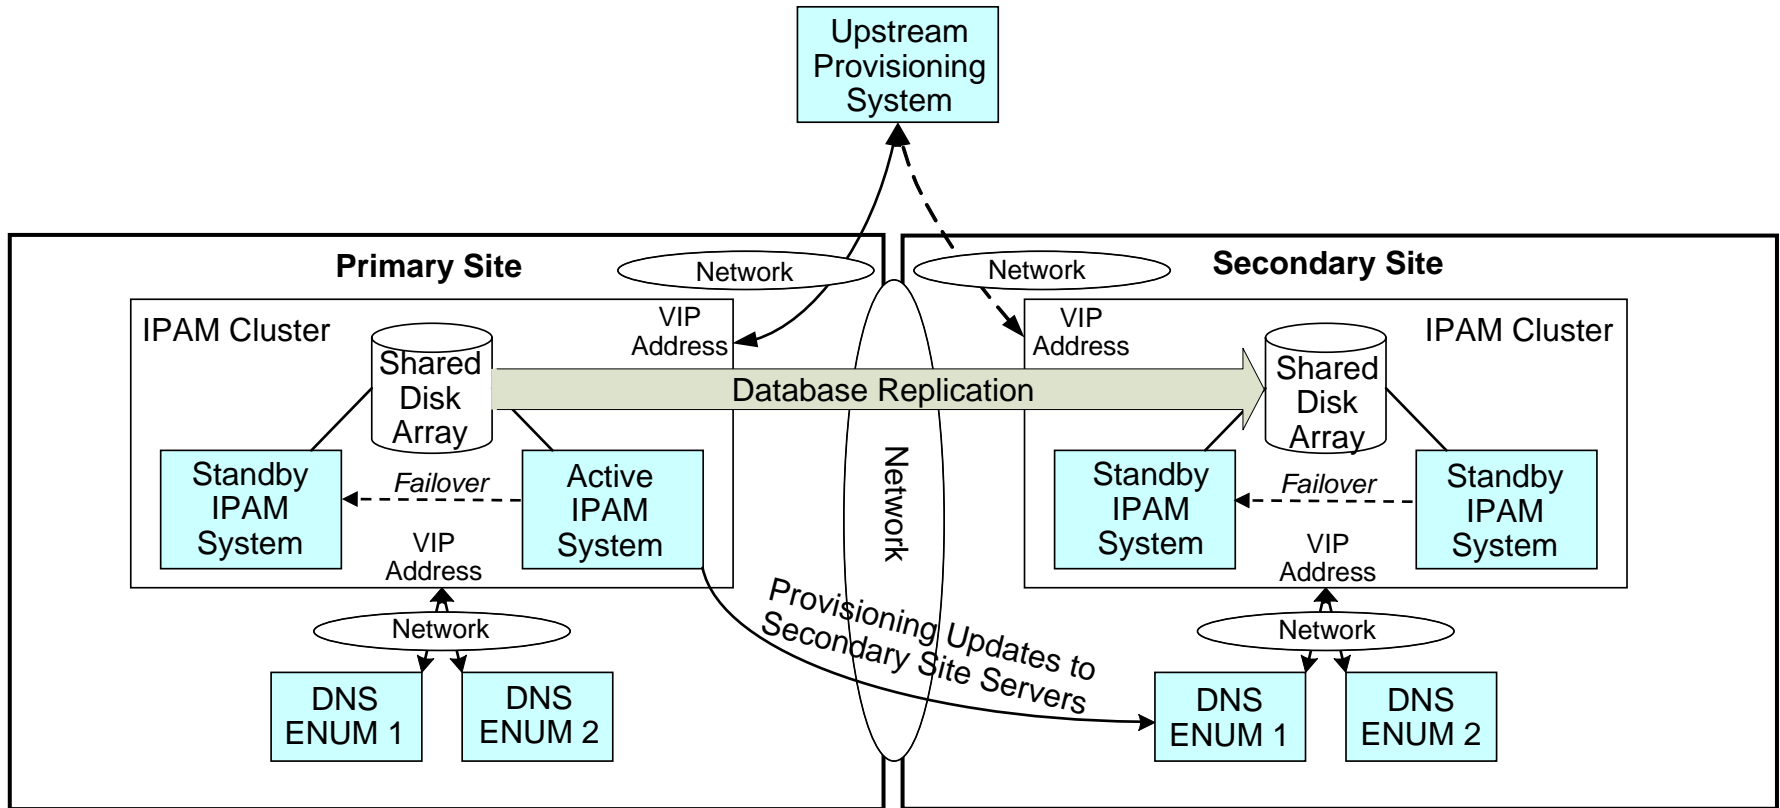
Upstream Provisioning System

Primary Site

Network

IPAM Cluster

Shared Disk Array

VIP Address

Standby IPAM System

Failover

Active IPAM System

VIP Address

Network

DNS ENUM 1

DNS ENUM 2

Database Replication

Network

Provisioning Updates to Secondary Site Servers

Network

Secondary Site

VIP Address

IPAM Cluster

Shared Disk Array

Standby IPAM System

Failover

Standby IPAM System

VIP Address

Network

DNS ENUM 1

DNS ENUM 2